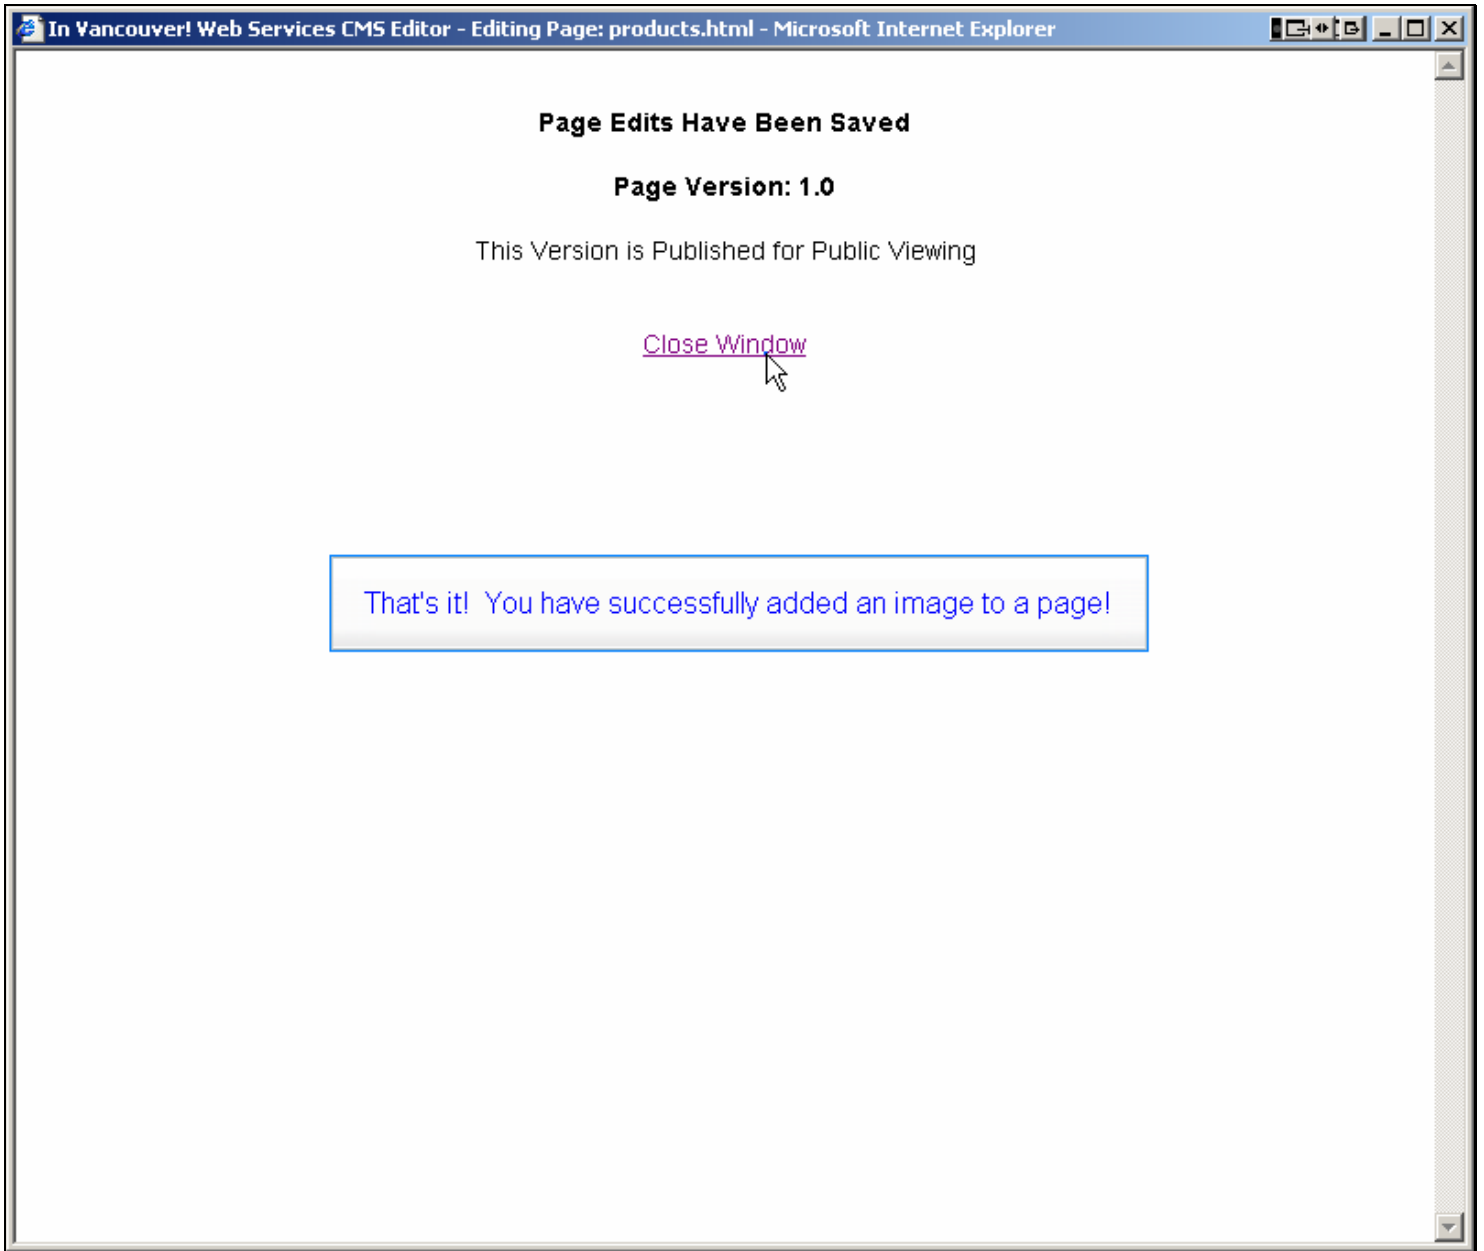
In Vancouver! Web Services CMS Editor - Editing Page: products.html - Microsoft Internet Explorer

Page Edits Have Been Saved

Page Version: 1.0

This Version is Published for Public Viewing

Close Window

That's it! You have successfully added an image to a page!